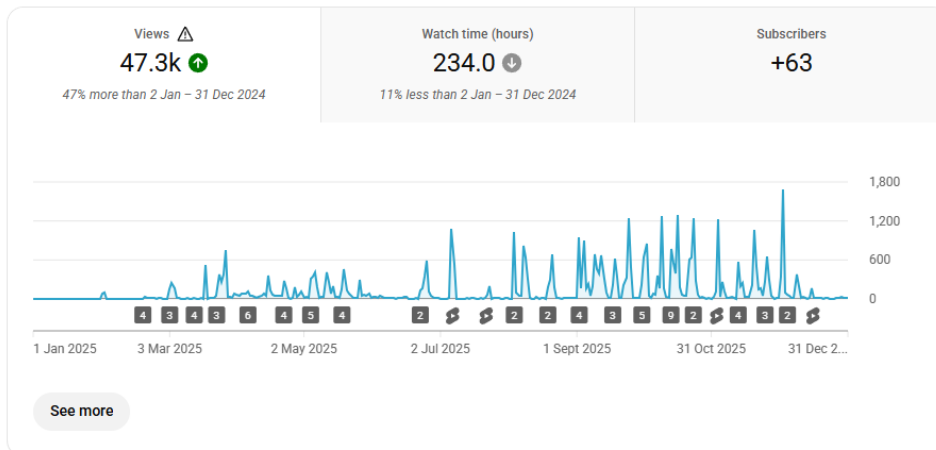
Views
47.3k
47% more than 2 Jan – 31 Dec 2024

Watch time (hours)
234.0
11% less than 2 Jan – 31 Dec 2024

Subscribers
+63

1,800
1,200
600
0

4 3 4 3 6 4 5 4 2 2 2 4 3 5 9 2 4 3 2

1 Jan 2025
3 Mar 2025
2 May 2025
2 Jul 2025
1 Sept 2025
31 Oct 2025
31 Dec 2...

See more